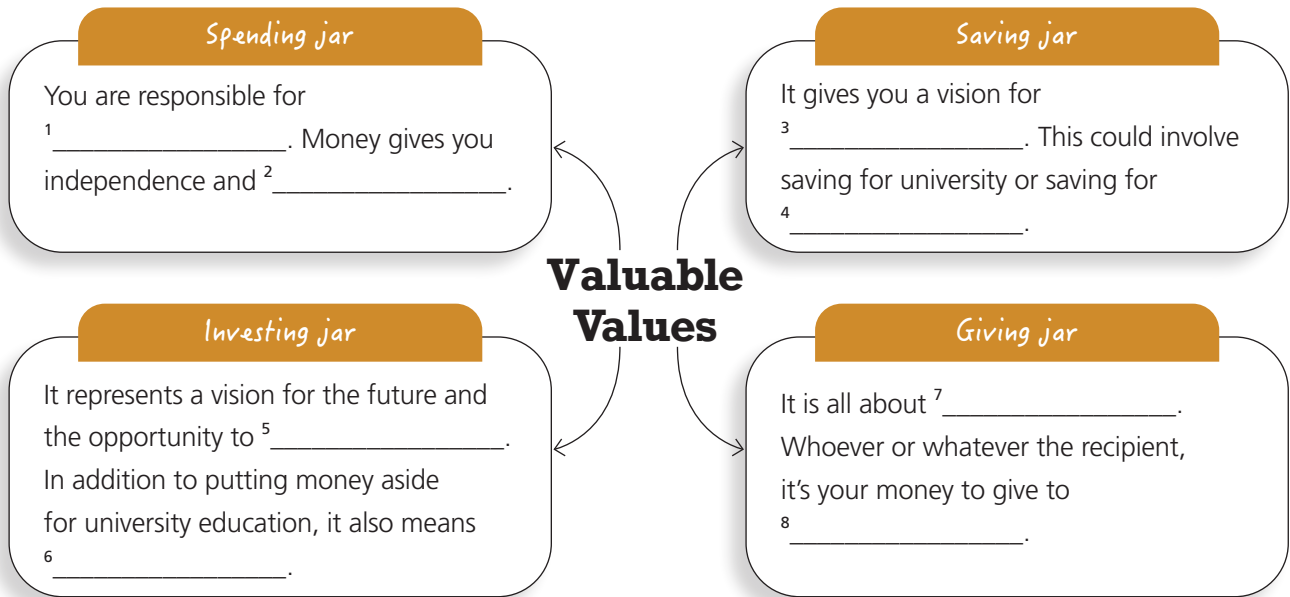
Spending jar

You are responsible for $^1$_________________. Money gives you independence and $^2$_________________.

Saving jar

It gives you a vision for $^3$_________________. This could involve saving for university or saving for $^4$_________________.

Valuable Values

Investing jar

It represents a vision for the future and the opportunity to $^5$_________________. In addition to putting money aside for university education, it also means $^6$_________________.

Giving jar

It is all about $^7$_________________. Whoever or whatever the recipient, it's your money to give to $^8$_________________.